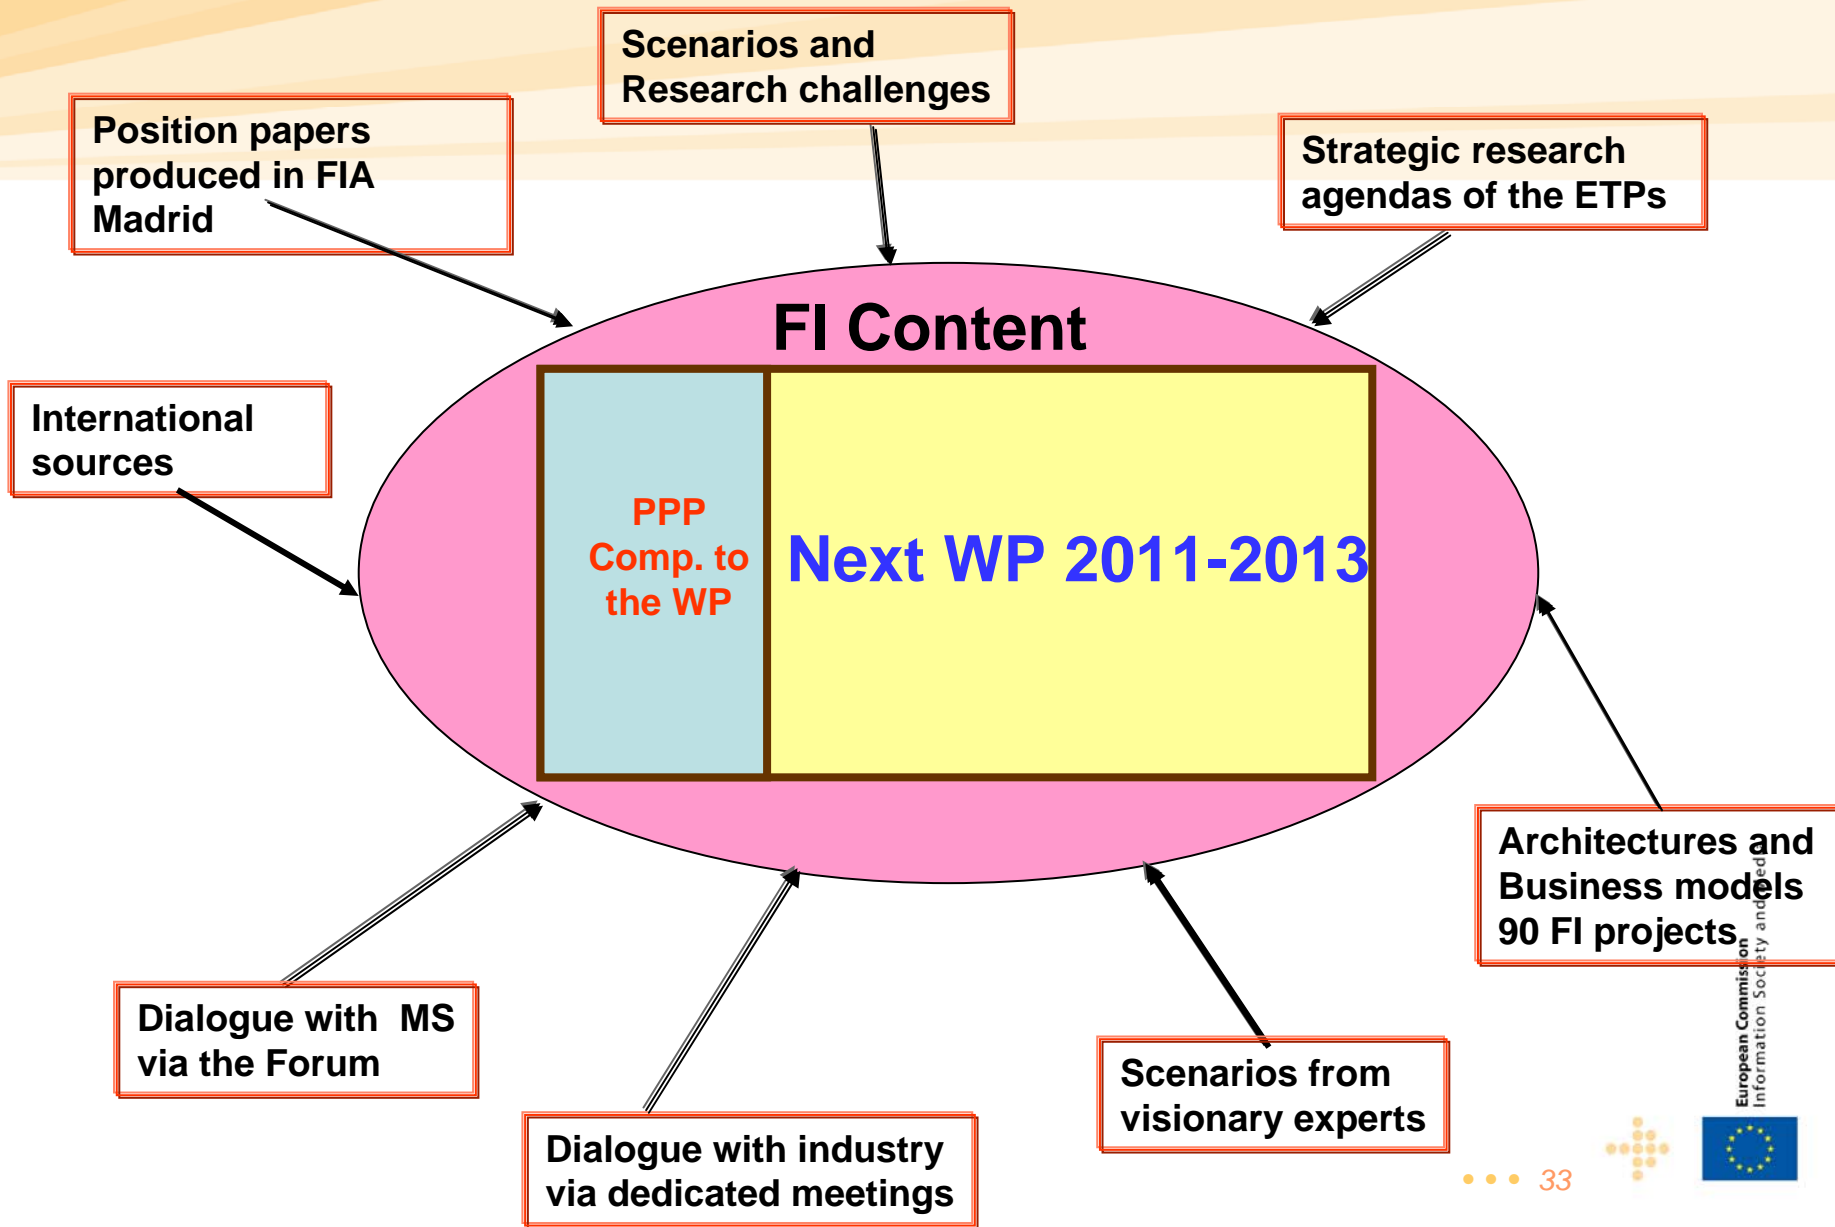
Scenarios and Research challenges

Position papers produced in FIA Madrid

Strategic research agendas of the ETPs

FI Content

International sources

PPP Comp. to the WP

Next WP 2011-2013

Architectures and Business models 90 FI projects

Dialogue with MS via the Forum

Dialogue with industry via dedicated meetings

Scenarios from visionary experts

European Commission
Information Society and Media

33